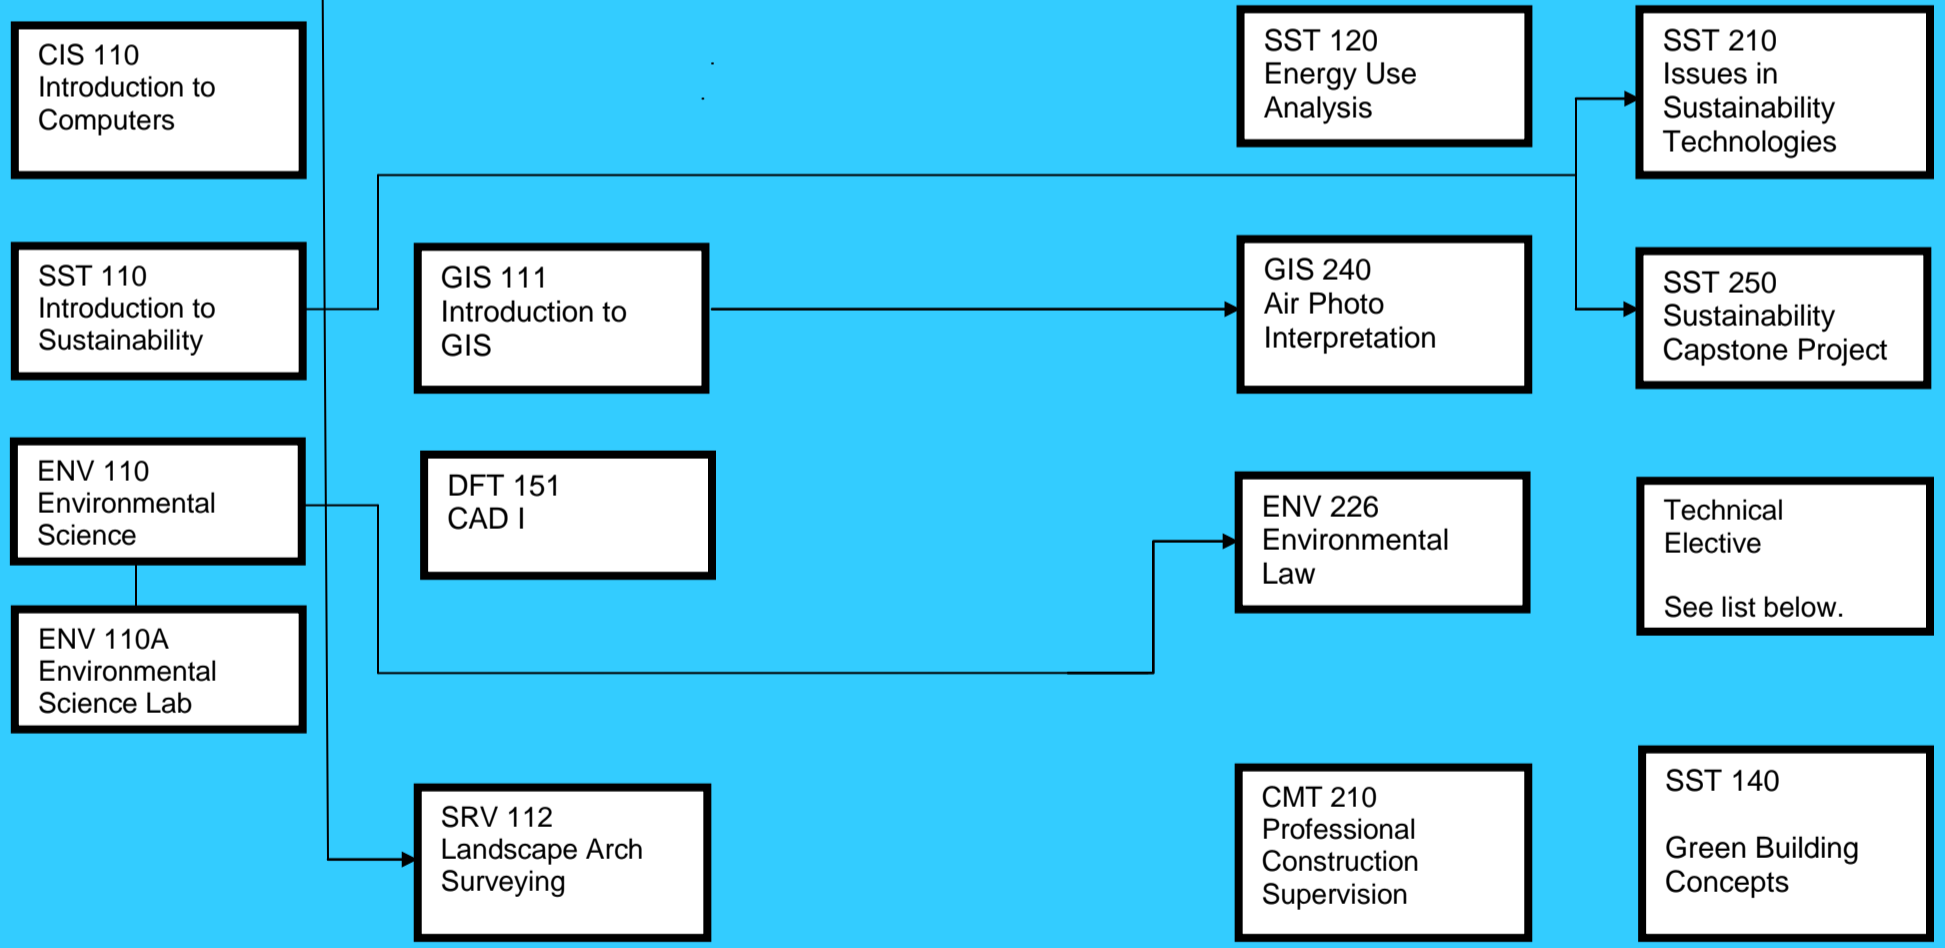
CIS 110
Introduction to
Computers

SST 110
Introduction to
Sustainability

ENV 110
Environmental
Science

ENV 110A
Environmental
Science Lab

GIS 111
Introduction to
GIS

DFT 151
CAD I

SRV 112
Landscape Arch
Surveying

SST 120
Energy Use
Analysis

GIS 240
Air Photo
Interpretation

ENV 226
Environmental
Law

CMT 210
Professional
Construction
Supervision

SST 210
Issues in
Sustainability
Technologies

SST 250
Sustainability
Capstone Project

Technical
Elective

See list below.

SST 140

Green Building
Concepts